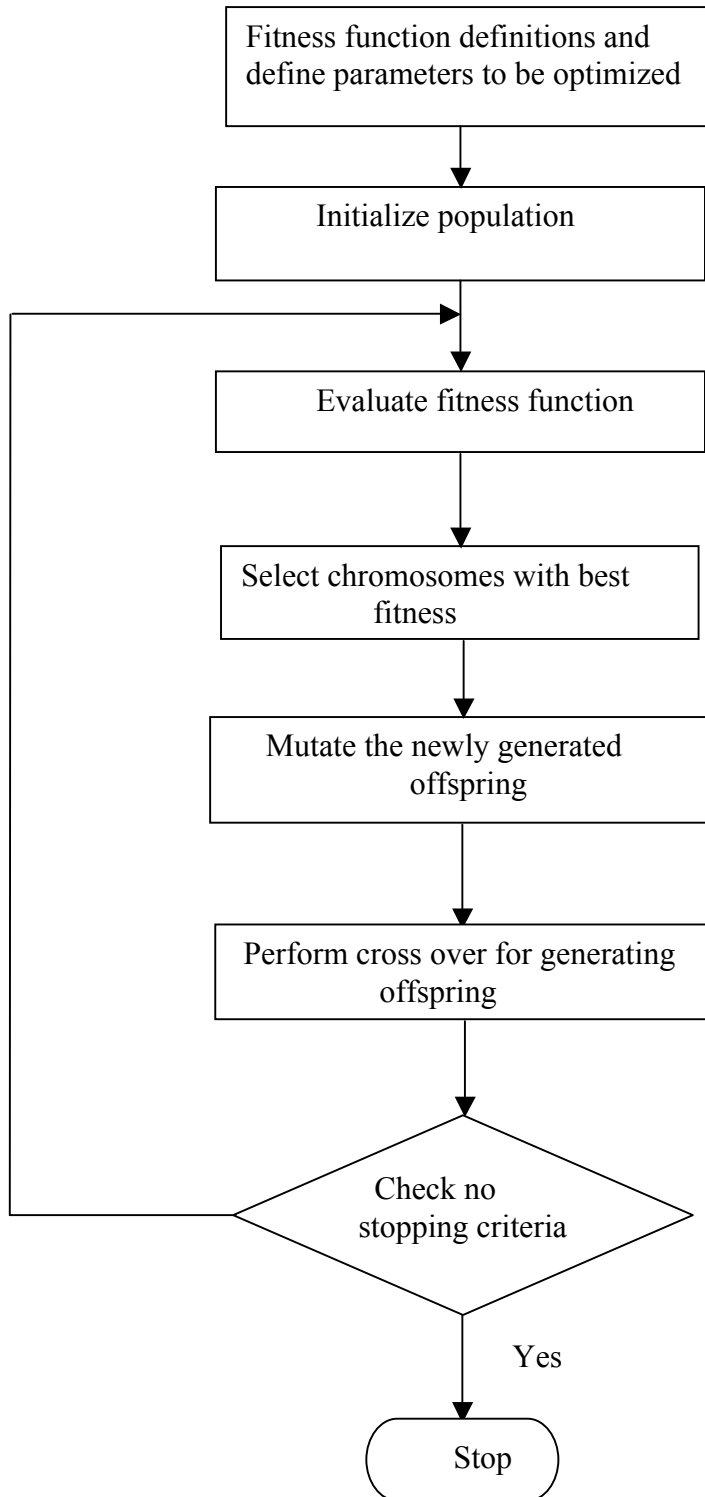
Fitness function definitions and define parameters to be optimized

Initialize population

Evaluate fitness function

Select chromosomes with best fitness

Mutate the newly generated offspring

Perform cross over for generating offspring

Check no stopping criteria

Yes

Stop